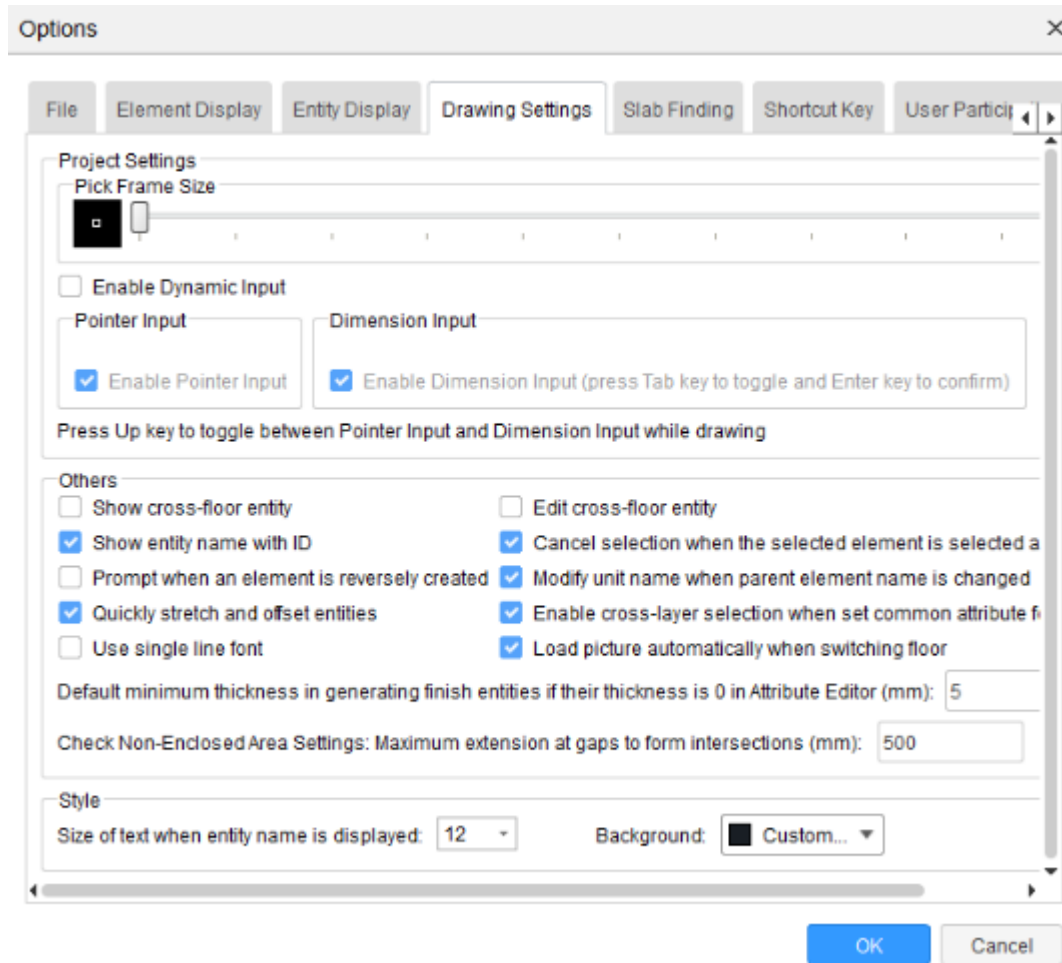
Options

File | Element Display | Entity Display | Drawing Settings | Slab Finding | Shortcut Key | User Particip

Project Settings

Pick Frame Size

Enable Dynamic Input

Pointer Input

Enable Pointer Input

Dimension Input

Enable Dimension Input (press Tab key to toggle and Enter key to confirm)

Press Up key to toggle between Pointer Input and Dimension Input while drawing

Others

Show cross-floor entity

Show entity name with ID

Prompt when an element is reversely created

Quickly stretch and offset entities

Use single line font

Edit cross-floor entity

Cancel selection when the selected element is selected a

Modify unit name when parent element name is changed

Enable cross-layer selection when set common attribute f

Load picture automatically when switching floor

Default minimum thickness in generating finish entities if their thickness is 0 in Attribute Editor (mm): 5

Check Non-Enclosed Area Settings: Maximum extension at gaps to form intersections (mm): 500

Style

Size of text when entity name is displayed: 12

Background: Custom...

OK

Cancel